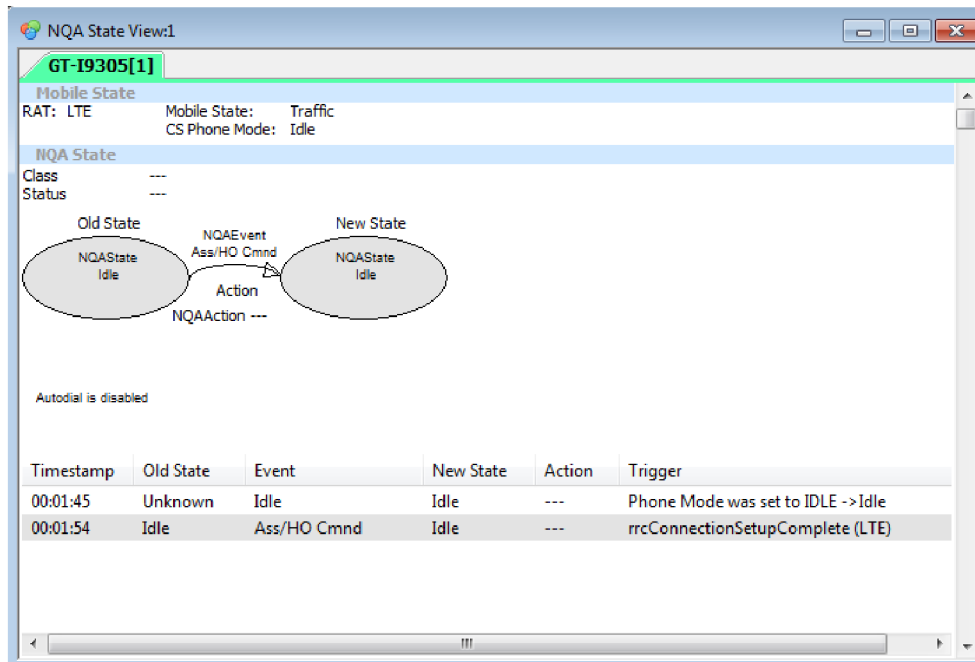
NQA State View:1

GT-I9305[1]

Mobile State

RAT: LTE

Mobile State: Traffic

CS Phone Mode: Idle

NQA State

Class ---

Status ---

Old State

NQAState Idle

NQAEvent Ass/HO Cmnd

Action

NQAAction ---

New State

NQAState Idle

Autodial is disabled

| Timestamp | Old State | Event | New State | Action | Trigger |
|---|---|---|---|---|---|
| 00:01:45 | Unknown | Idle | Idle | --- | Phone Mode was set to IDLE ->Idle |
| 00:01:54 | Idle | Ass/HO Cmnd | Idle | --- | rrcConnectionSetupComplete (LTE) |